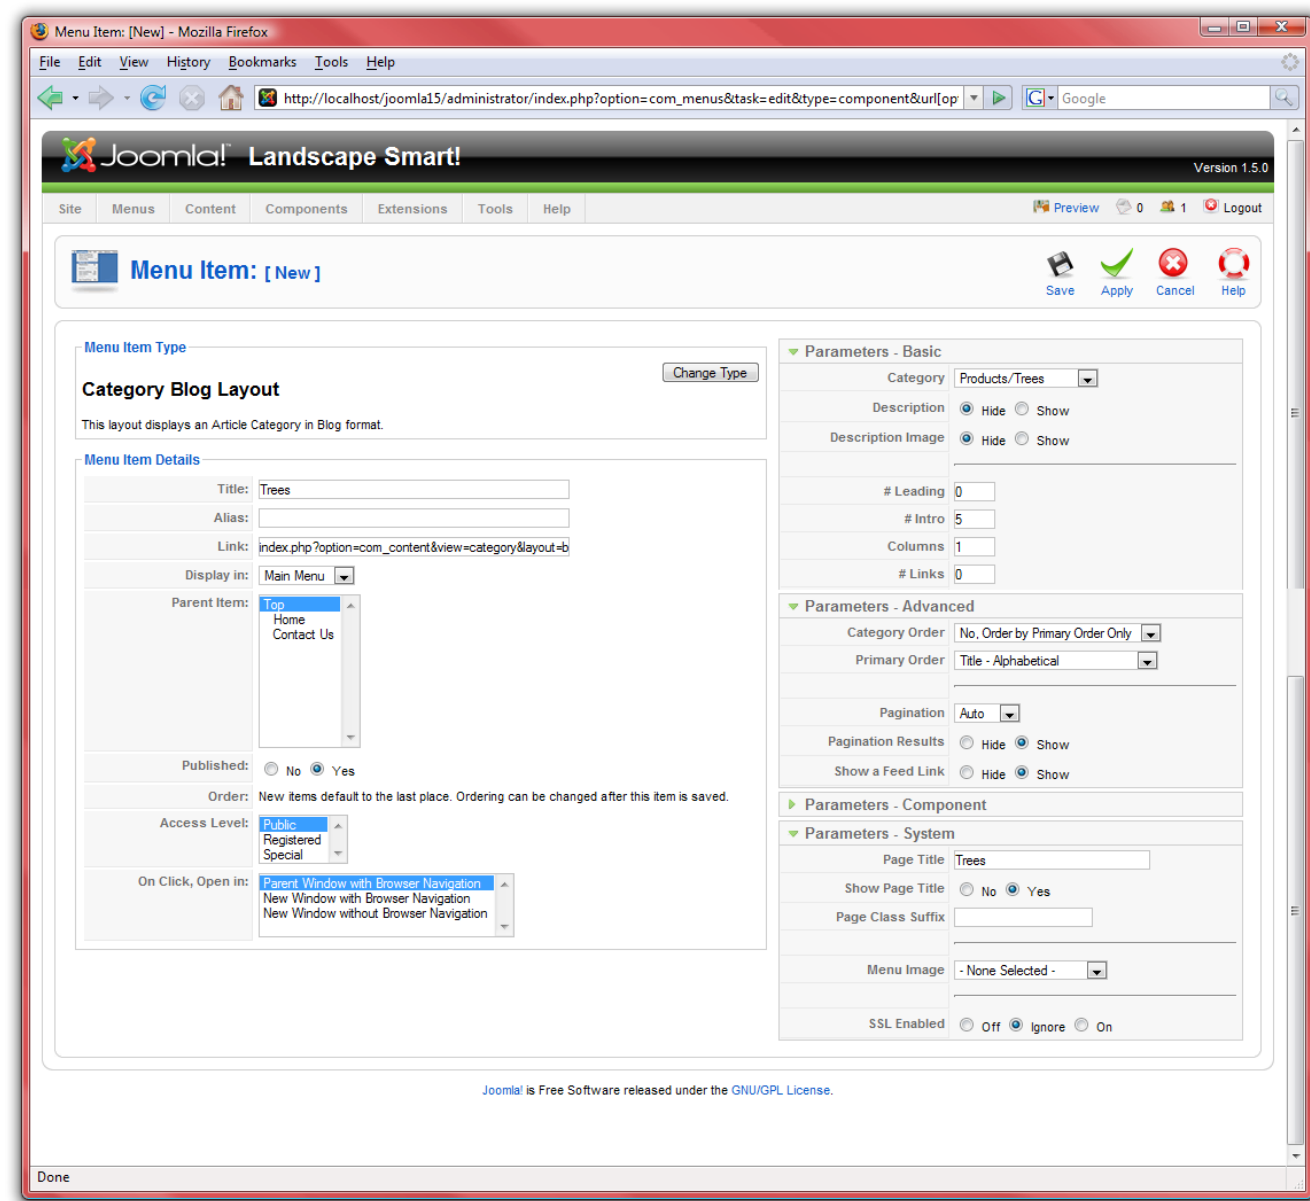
Menu Item: [New] - Mozilla Firefox

File Edit View History Bookmarks Tools Help

http://localhost/joomla15/administrator/index.php?option=com_menus&task=edit&type=component&url[op

Google

Joomla! Landscape Smart!

Version 1.5.0

Site Menus Content Components Extensions Tools Help

Preview 0 1 Logout

Menu Item: [ New ]

Save Apply Cancel Help

Menu Item Type

Change Type

Category Blog Layout

This layout displays an Article Category in Blog format.

Menu Item Details

| Title: | Trees |
|---|---|
| Alias: | |
| Link: | index.php?option=com_content&view=category&layout=b |
| Display in: | Main Menu |
| Parent Item: | Top<br>Home<br>Contact Us |
| Published: | No Yes |
| Order: | New items default to the last place. Ordering can be changed after this item is saved. |
| Access Level: | Public<br>Registered<br>Special |
| On Click, Open in: | Parent Window with Browser Navigation<br>New Window with Browser Navigation<br>New Window without Browser Navigation |

Parameters - Basic

| Category | Products/Trees |
|---|---|
| Description | Hide Show |
| Description Image | Hide Show |
| # Leading | 0 |
| # Intro | 5 |
| Columns | 1 |
| # Links | 0 |

Parameters - Advanced

| Category Order | No, Order by Primary Order Only |
|---|---|
| Primary Order | Title - Alphabetical |
| Pagination | Auto |
| Pagination Results | Hide Show |
| Show a Feed Link | Hide Show |

Parameters - Component

Parameters - System

| Page Title | Trees |
|---|---|
| Show Page Title | No Yes |
| Page Class Suffix | |
| Menu Image | - None Selected - |
| SSL Enabled | Off Ignore On |

Joomla! is Free Software released under the GNU/GPL License.

Done